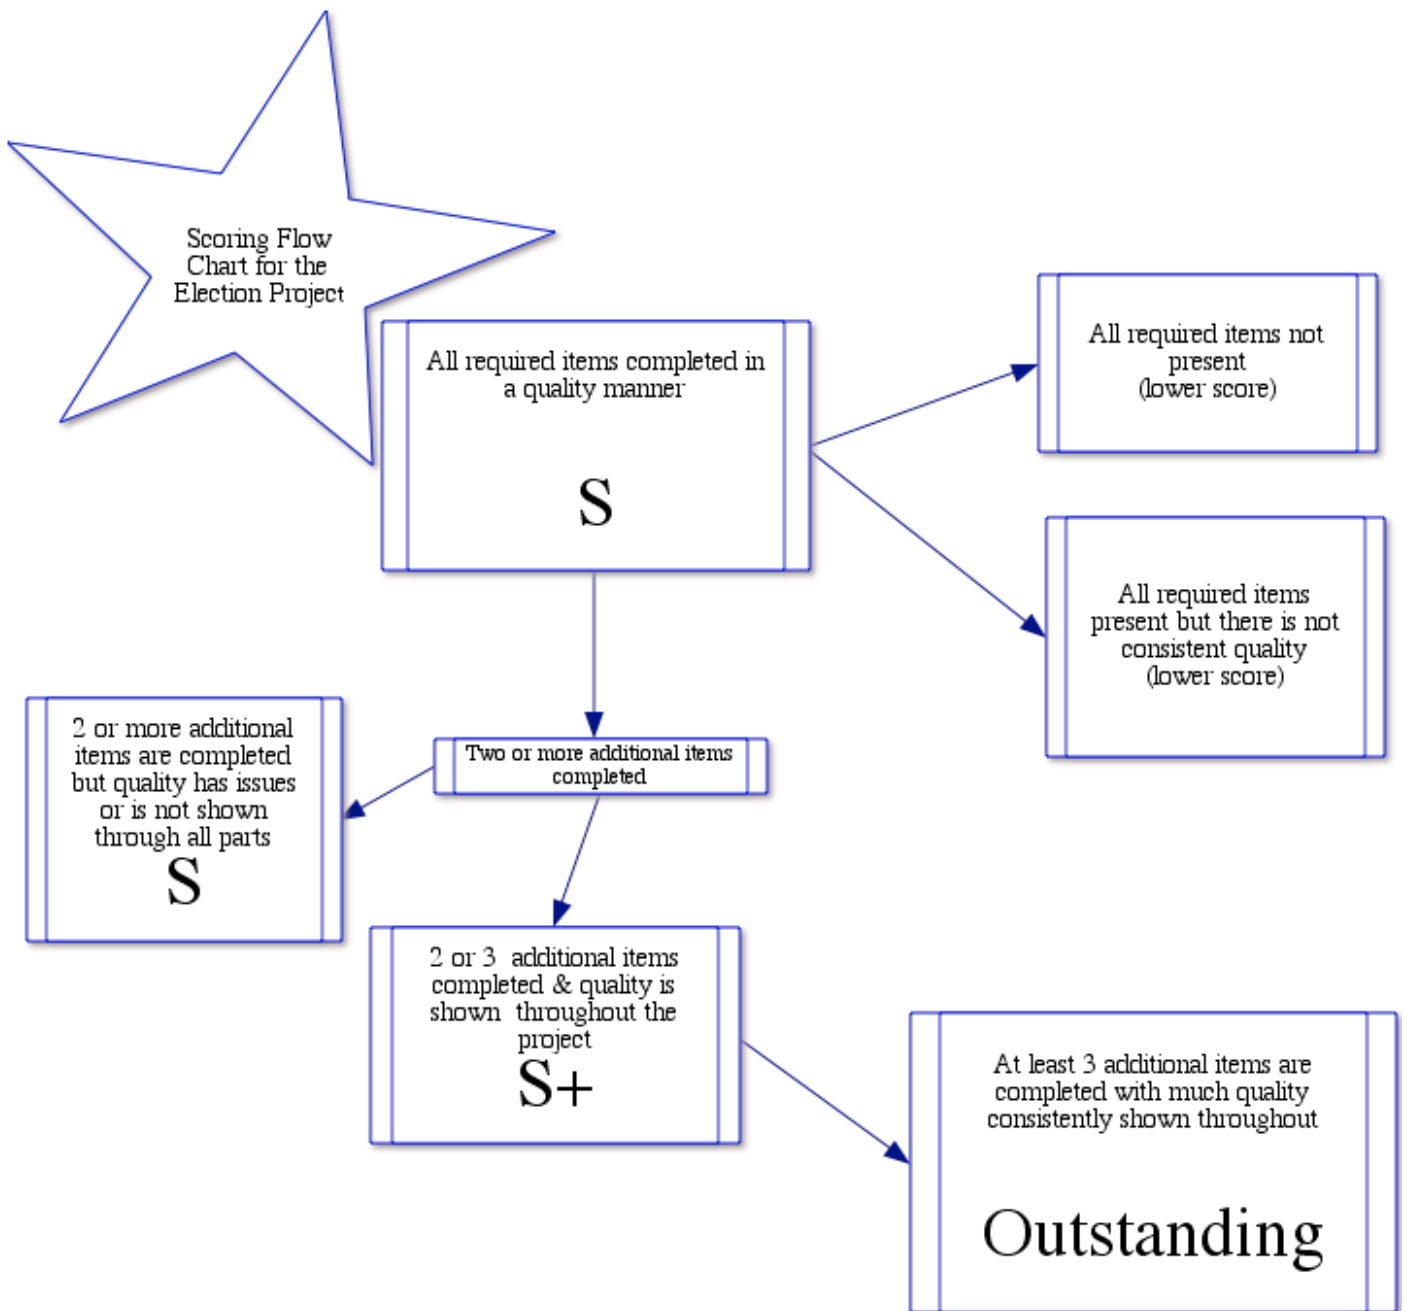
Scoring Flow Chart for the Election Project

All required items completed in a quality manner

S

All required items not present (lower score)

All required items present but there is not consistent quality (lower score)

Two or more additional items completed

2 or more additional items are completed but quality has issues or is not shown through all parts

S

2 or 3 additional items completed & quality is shown throughout the project

S+

At least 3 additional items are completed with much quality consistently shown throughout

Outstanding